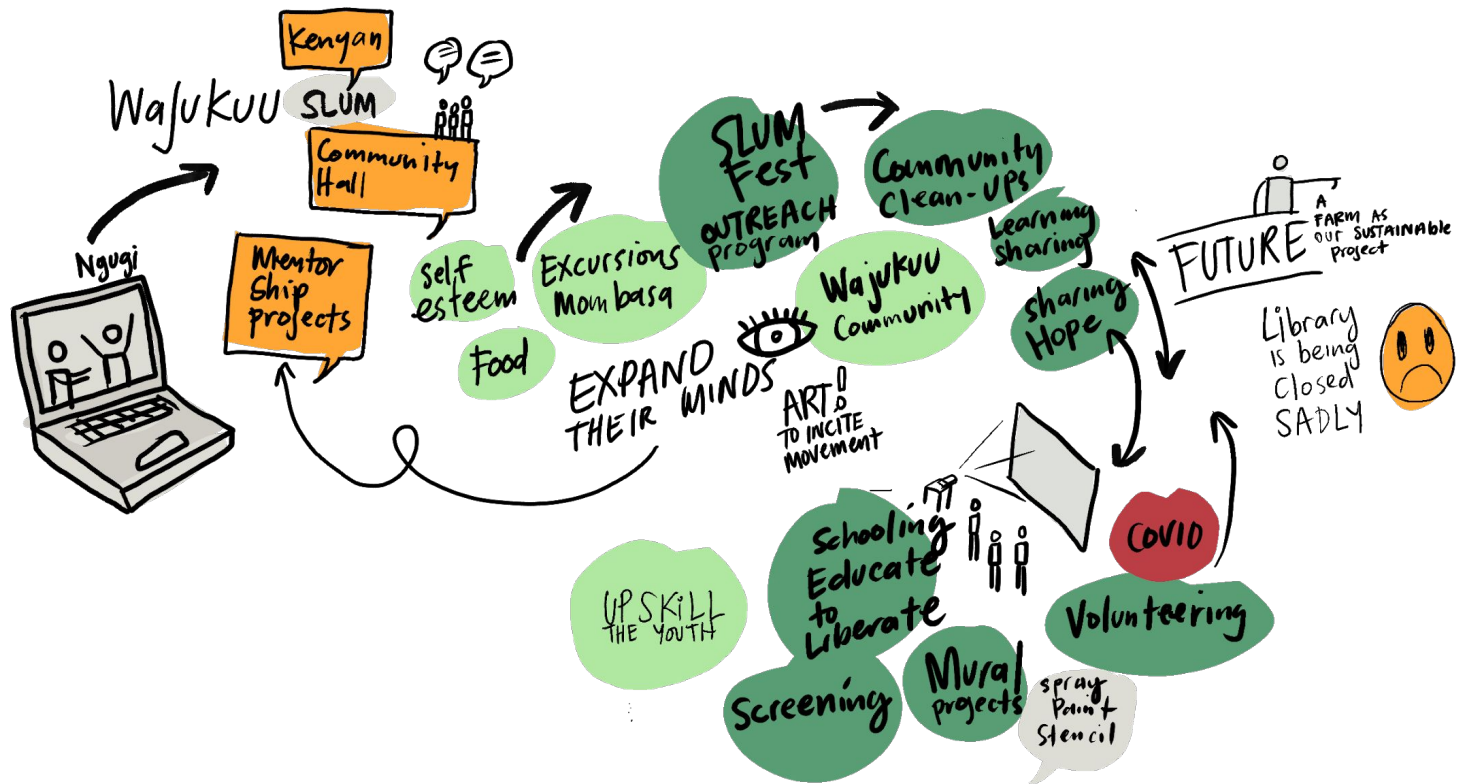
Kenyan
Wajukuu SLUM
Community Hall

Ngugi

Mentor ship projects

Self esteem

Food

Excursions Mombasa

SLUM Fest
OUTREACH program

Community Clean-UPs

Learning sharing

Wajukuu Community

EXPAND THEIR MINDS

ART! TO INCITE MOVEMENT

Sharing Hope

FUTURE
A FARM AS OUR SUSTAINABLE Project

Library is being Closed SADLY

COVID

Volunteering

UP SKILL THE YOUTH

Schooling Educate to Liberate

Screening

Mural projects

spray Paint Stencil